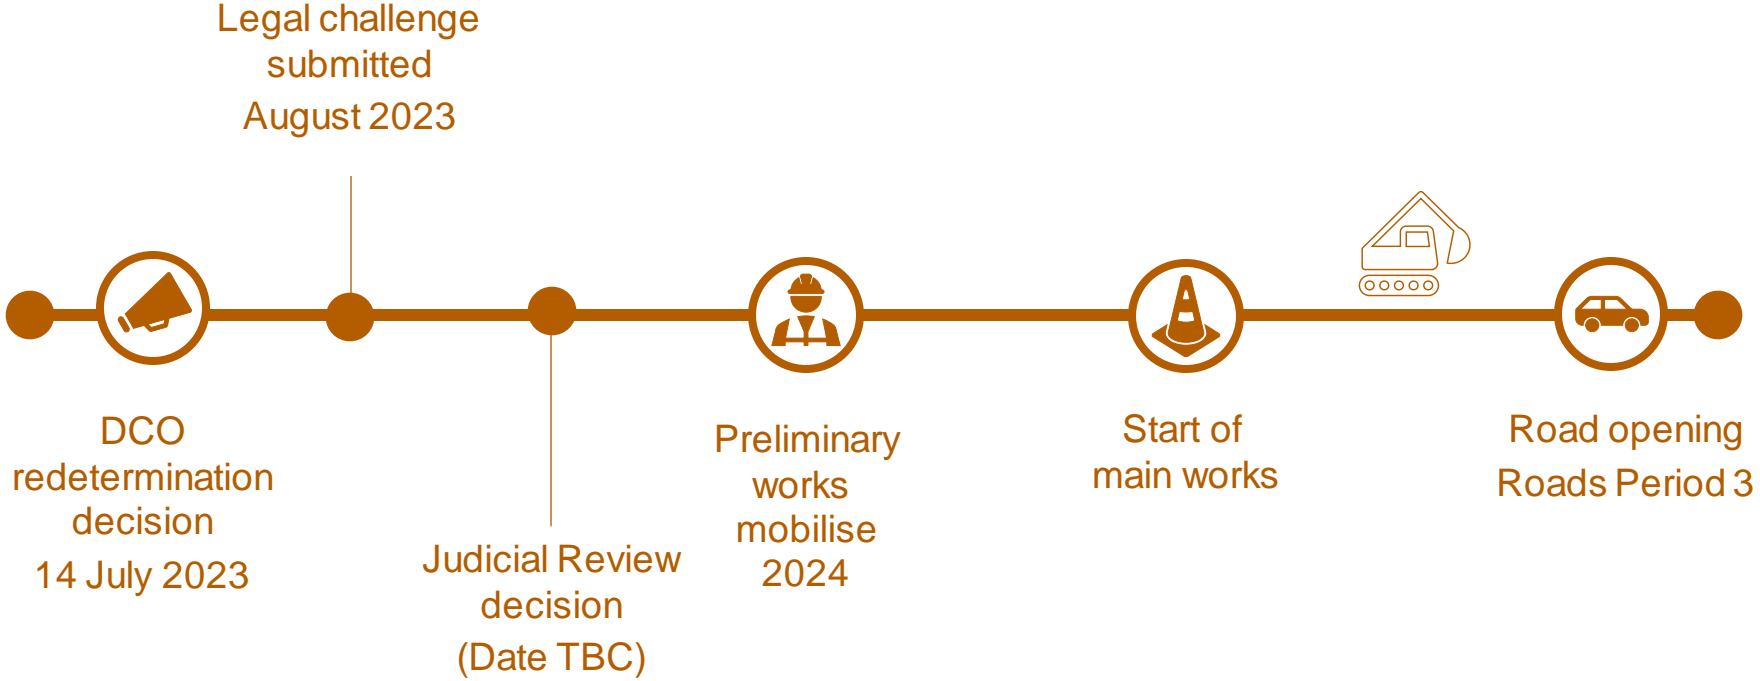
Legal challenge submitted
August 2023

DCO redetermination decision
14 July 2023

Judicial Review decision
(Date TBC)

Preliminary works mobilise
2024

Start of main works

Road opening
Roads Period 3